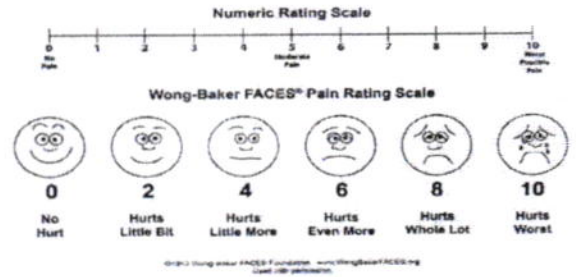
Numeric Rating Scale

0 1 2 3 4 5 6 7 8 9 10

No Pain

Moderate Pain

Worst Possible Pain

Wong-Baker FACES® Pain Rating Scale

0
No Hurt

2
Hurts Little Bit

4
Hurts Little More

6
Hurts Even More

8
Hurts Whole Lot

10
Hurts Worst

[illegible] Wong-Baker FACES Foundation www.WongBakerFACES.org Used with permission.